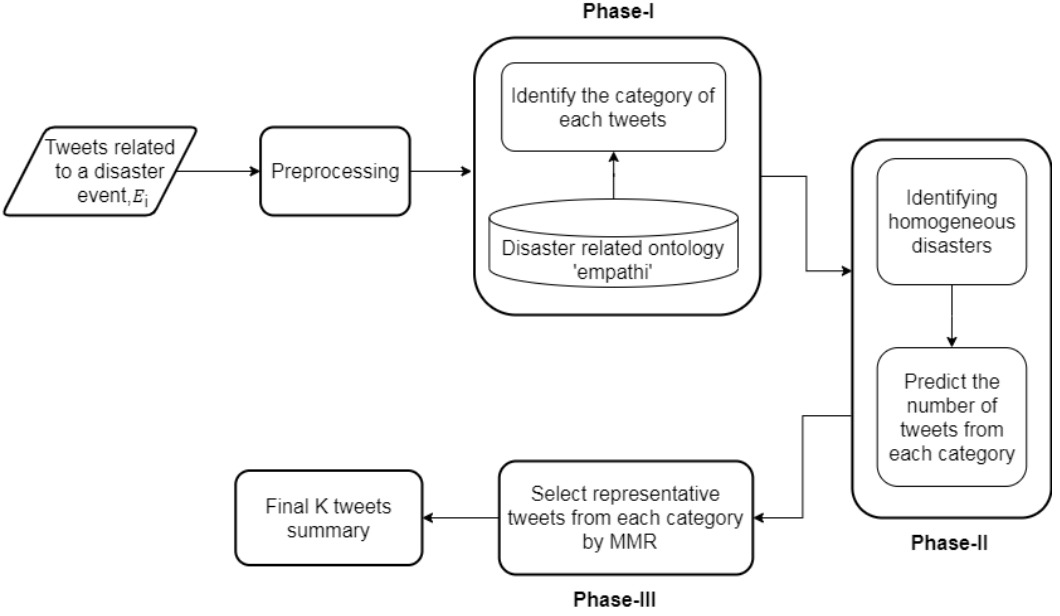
Phase-I

Tweets related to a disaster event, $E_i$

Preprocessing

Identify the category of each tweets

Disaster related ontology 'empathi'

Identifying homogeneous disasters

Predict the number of tweets from each category

Phase-II

Final K tweets summary

Select representative tweets from each category by MMR

Phase-III